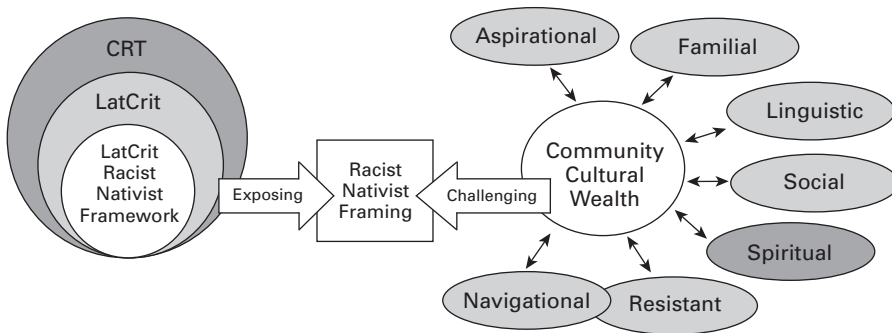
CRT

LatCrit

LatCrit Racist Nativist Framework

Exposing

Racist Nativist Framing

Challenging

Community Cultural Wealth

Aspirational

Familial

Linguistic

Social

Spiritual

Resistant

Navigational